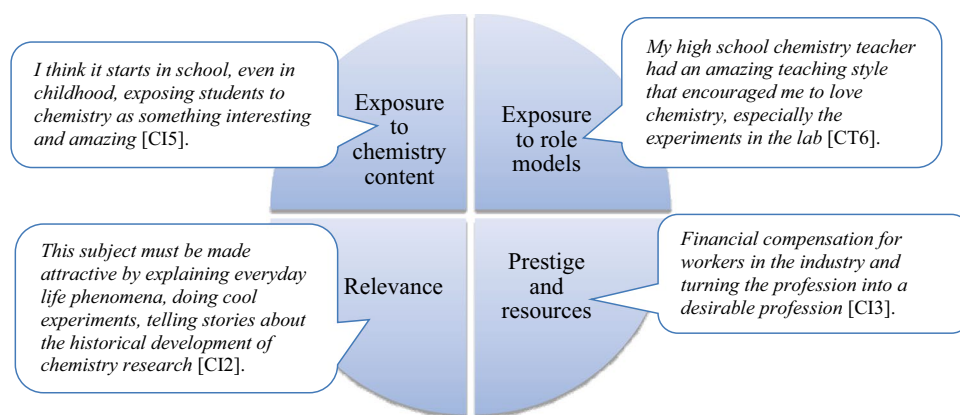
I think it starts in school, even in childhood, exposing students to chemistry as something interesting and amazing [CI5].

Exposure to chemistry content

Exposure to role models

My high school chemistry teacher had an amazing teaching style that encouraged me to love chemistry, especially the experiments in the lab [CT6].

This subject must be made attractive by explaining everyday life phenomena, doing cool experiments, telling stories about the historical development of chemistry research [CI2].

Relevance

Prestige and resources

Financial compensation for workers in the industry and turning the profession into a desirable profession [CI3].